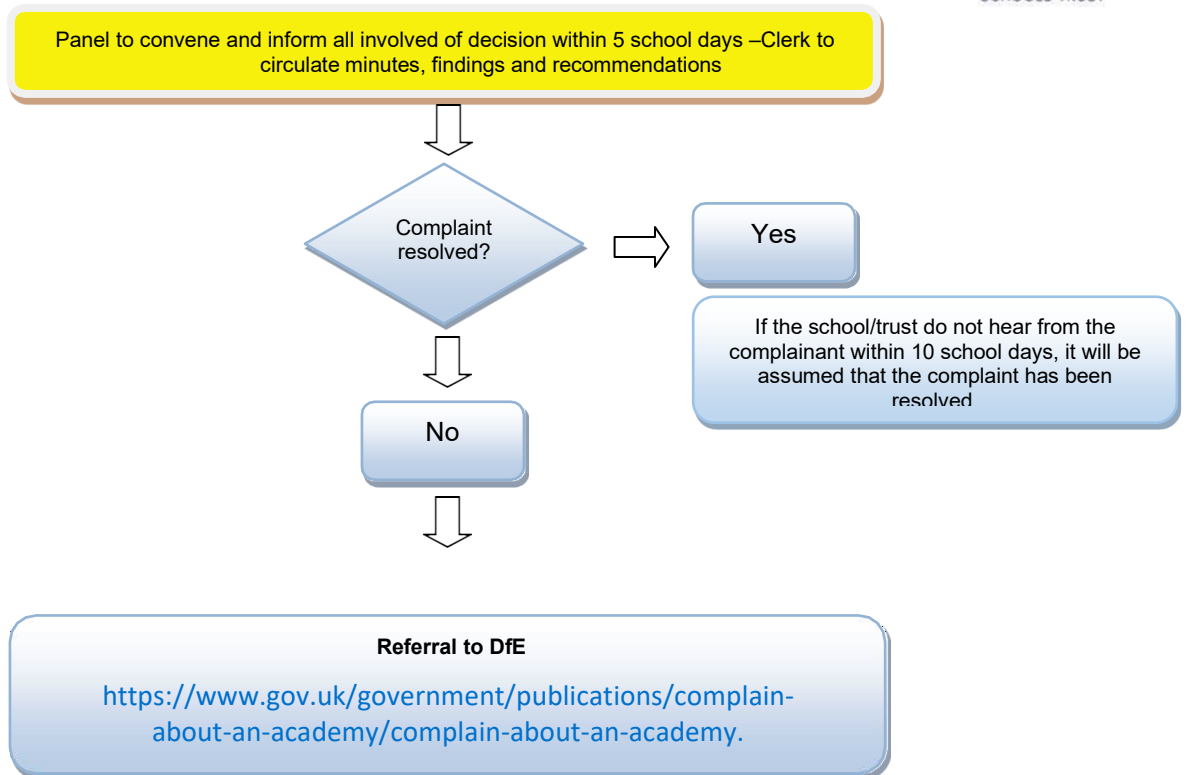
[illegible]

Panel to convene and inform all involved of decision within 5 school days –Clerk to circulate minutes, findings and recommendations

Complaint resolved?

Yes

If the school/trust do not hear from the complainant within 10 school days, it will be assumed that the complaint has been resolved

No

Referral to DfE

https://www.gov.uk/government/publications/complain-about-an-academy/complain-about-an-academy.